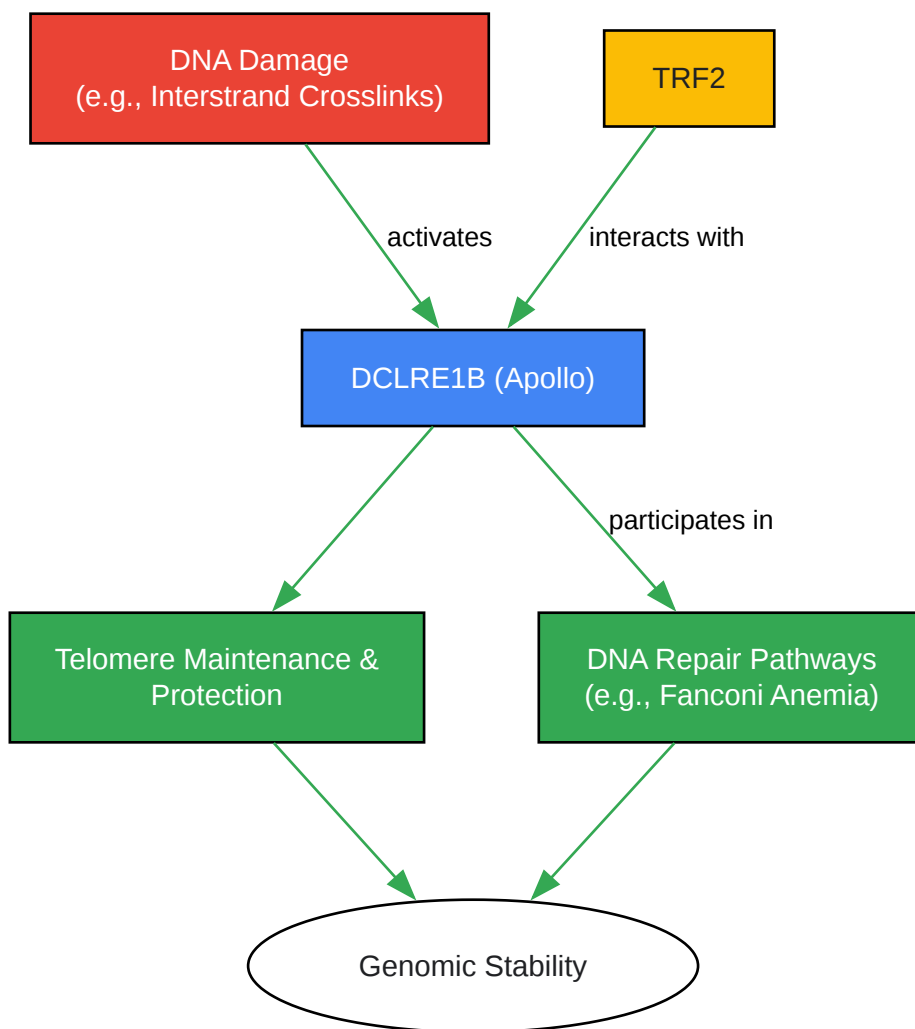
DNA Damage
(e.g., Interstrand Crosslinks)

TRF2

activates

interacts with

DCLRE1B (Apollo)

participates in

Telomere Maintenance & Protection

DNA Repair Pathways
(e.g., Fanconi Anemia)

Genomic Stability